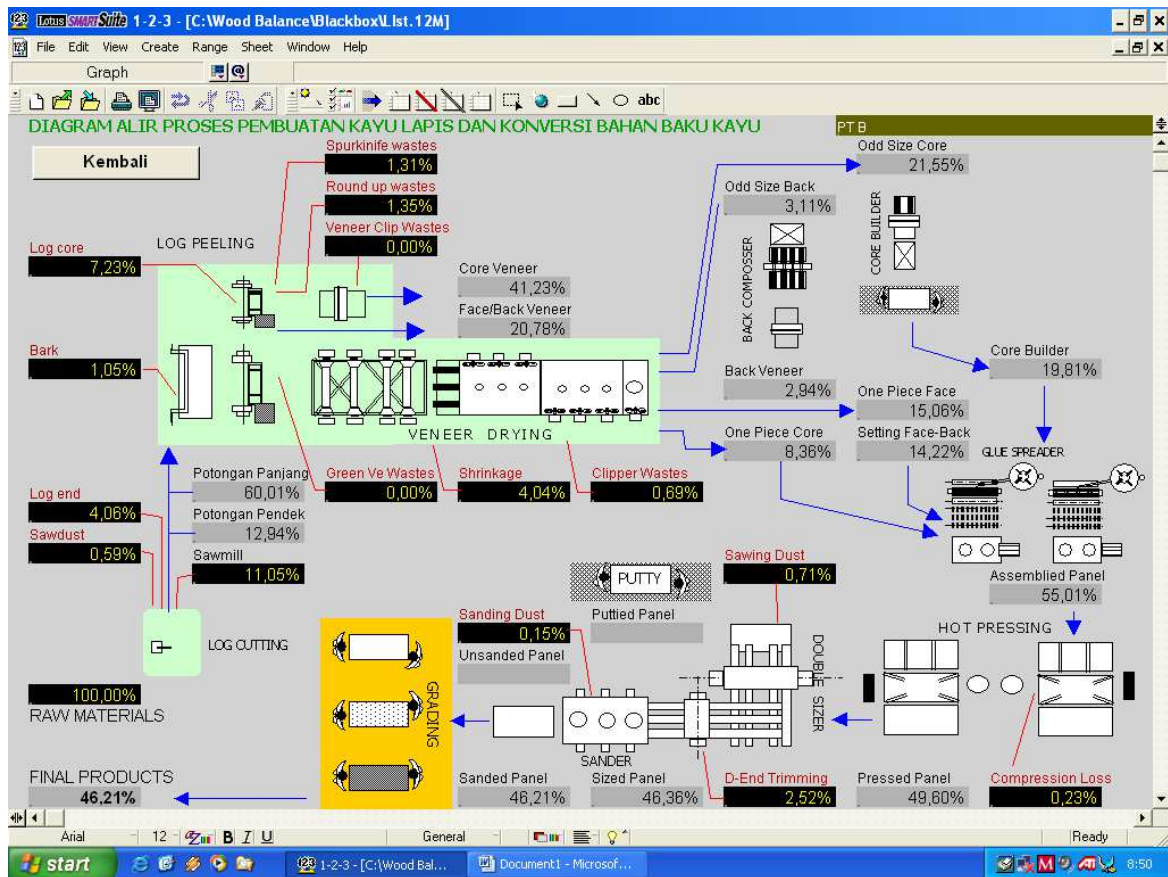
Lotus SMARTSuite 1-2-3 - [C:\Wood Balance\Blackbox\List.12M]

File Edit View Create Range Sheet Window Help

Graph

abc

DIAGRAM ALIR PROSES PEMBUATAN KAYU LAPIS DAN KONVERSI BAHAN BAKU KAYU

PT B

Kembali

Spurkinife wastes
1,31%

Round up wastes
1,35%

Veneer Clip Wastes
0,00%

Log core
7,23%

LOG PEELING

Core Veneer
41,23%

Face/Back Veneer
20,78%

Odd Size Back
3,11%

Odd Size Core
21,55%

CORE BUILDER

BACK COMPOSSER

Bark
1,05%

Back Veneer
2,94%

Core Builder
19,81%

One Piece Face
15,06%

VENEER DRYING

One Piece Core
8,36%

Setting Face-Back
14,22%

GLUE SPREADER

Potongan Panjang
60,01%

Green Ve Wastes
0,00%

Shrinkage
4,04%

Clipper Wastes
0,69%

Log end
4,06%

Potongan Pendek
12,94%

Sawdust
0,59%

Sawmill
11,05%

PUTTY

Sawing Dust
0,71%

Assemblied Panel
55,01%

Sanding Dust
0,15%

Puttied Panel

HOT PRESSING

LOG CUTTING

Unsanded Panel

DOUBLE SIZER

GRADING

100,00%
RAW MATERIALS

SANDER

FINAL PRODUCTS
46,21%

Sanded Panel
46,21%

Sized Panel
46,36%

D-End Trimming
2,52%

Pressed Panel
49,60%

Compression Loss
0,23%

Arial 12 B I U General Ready

start 1-2-3 - [C:\Wood Bal... Document1 - Microsof... 8:50